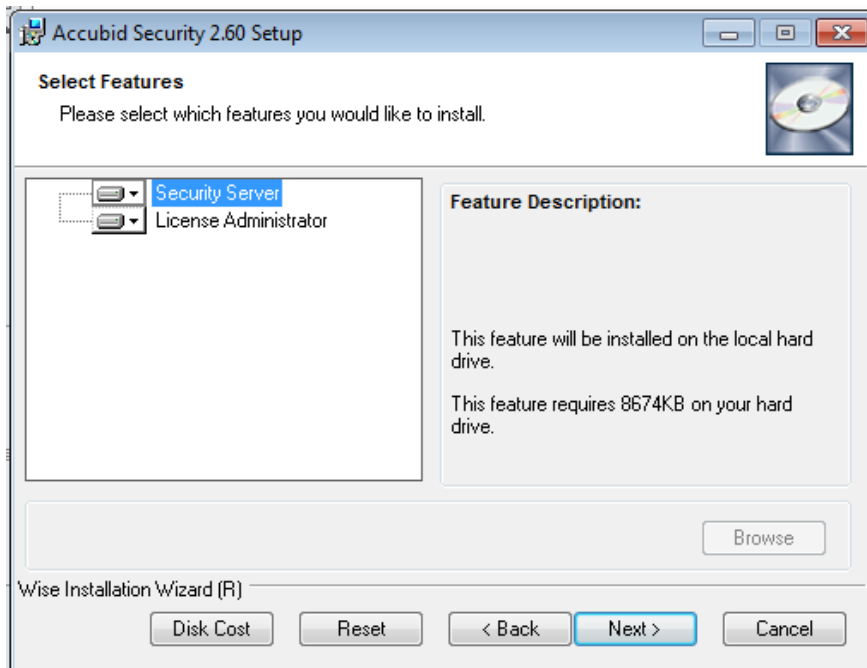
Accubid Security 2.60 Setup

Select Features

Please select which features you would like to install.

Security Server
License Administrator

Feature Description:

This feature will be installed on the local hard drive.

This feature requires 8674KB on your hard drive.

Browse

Wise Installation Wizard (R)

Disk Cost
Reset
< Back
Next >
Cancel